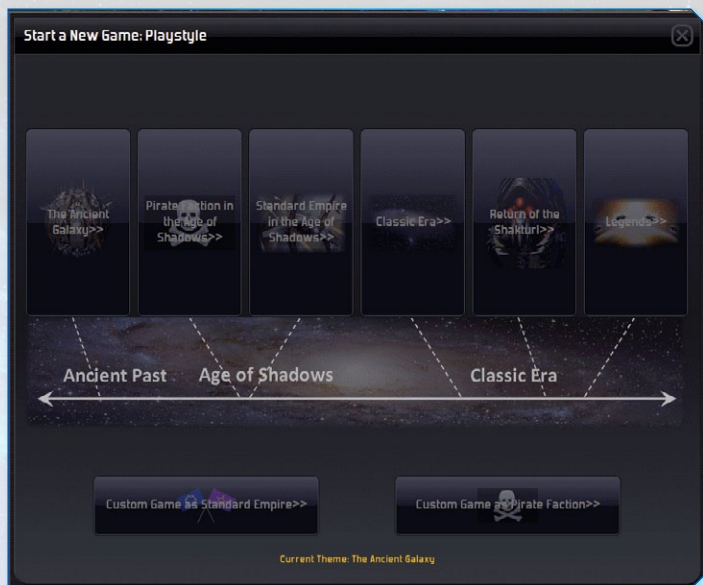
Start a New Game: Playstyle

The Ancient Galaxy>>

Pirate Faction in the Age of Shadows>>

Standard Empire in the Age of Shadows>>

Classic Era>>

Return of the Shakturi>>

Legends>>

Ancient Past

Age of Shadows

Classic Era

Custom Game as Standard Empire>>

Custom Game as Pirate Faction>>

Current Theme: The Ancient Galaxy